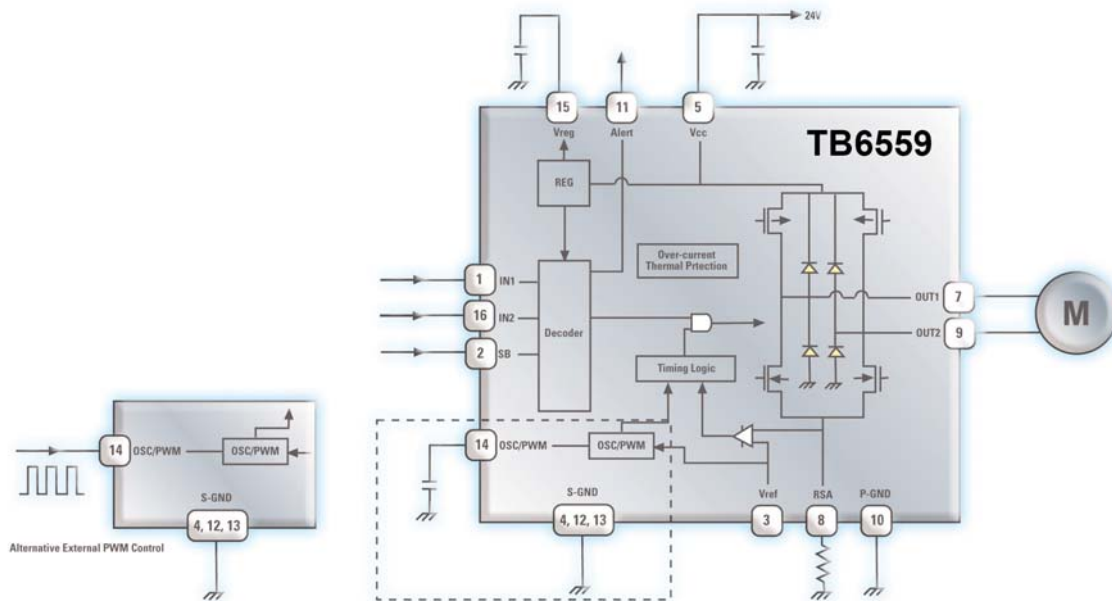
24V

15
Vreg

11
Alert

5
Vcc

TB6559

REG

Over-current Thermal Prtection

1 IN1

16 IN2

2 SB

Decoder

Timing Logic

OUT1 7

OUT2 9

M

14 OSC/PWM

OSC/PWM

S-GND

4, 12, 13

Alternative External PWM Control

14 OSC/PWM

OSC/PWM

S-GND

4, 12, 13

Vref
3

RSA
8

P-GND
10